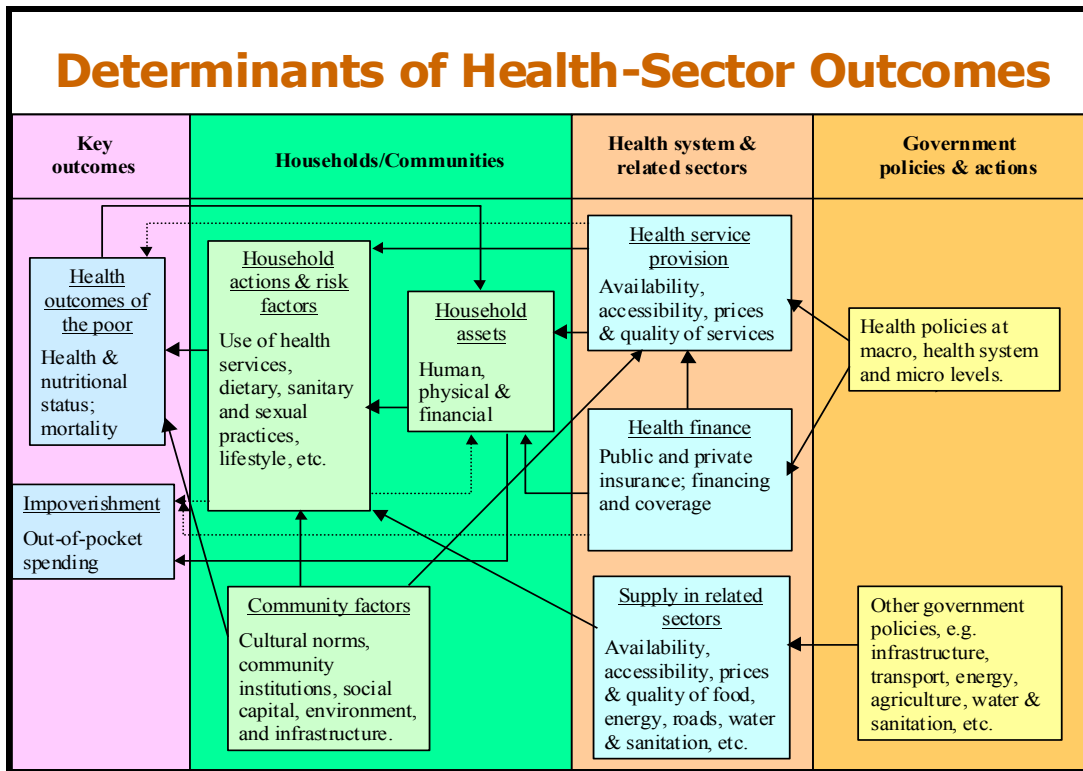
Determinants of Health-Sector Outcomes

Key outcomes

Households/Communities

Health system & related sectors

Government policies & actions

Health outcomes of the poor

Health & nutritional status; mortality

Impoverishment

Out-of-pocket spending

Household actions & risk factors

Use of health services, dietary, sanitary and sexual practices, lifestyle, etc.

Household assets

Human, physical & financial

Community factors

Cultural norms, community institutions, social capital, environment, and infrastructure.

Health service provision

Availability, accessibility, prices & quality of services

Health finance

Public and private insurance; financing and coverage

Supply in related sectors

Availability, accessibility, prices & quality of food, energy, roads, water & sanitation, etc.

Health policies at macro, health system and micro levels.

Other government policies, e.g. infrastructure, transport, energy, agriculture, water & sanitation, etc.